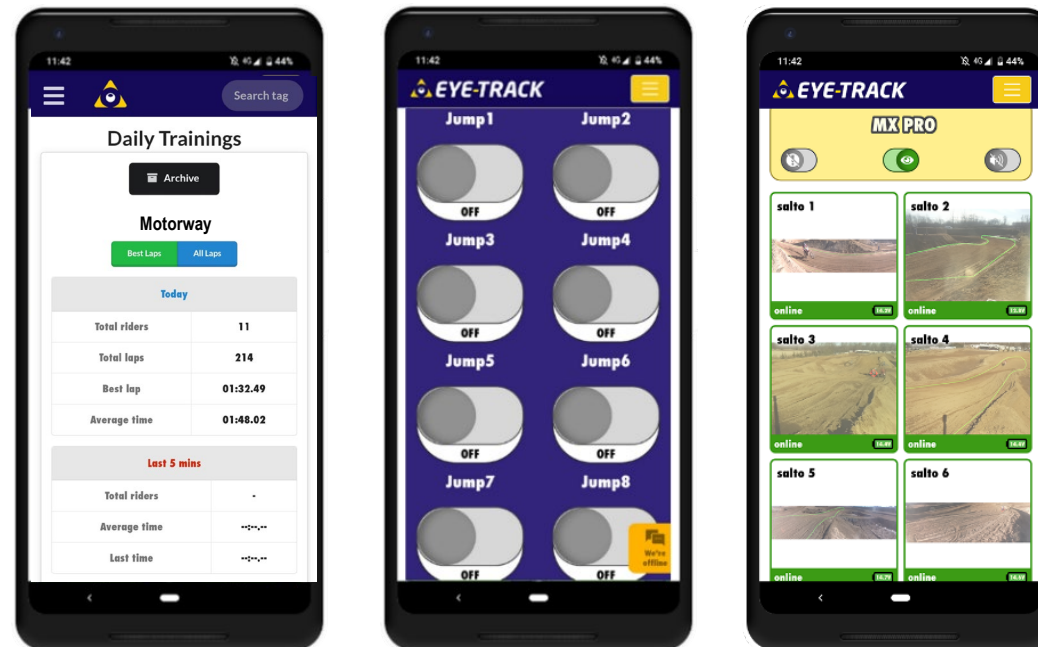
11:42
44%

Search tag

Daily Trainings

Archive

Motorway

Best Laps | All Laps

| Today | |
|---|---|
| Total riders | 11 |
| Total laps | 214 |
| Best lap | 01:32.49 |
| Average time | 01:48.02 |

| Last 5 mins | |
|---|---|
| Total riders | - |
| Average time | --:--.-- |
| Last time | --:--.-- |

11:42
44%

EYE-TRACK

Jump1 Jump2
OFF OFF
Jump3 Jump4
OFF OFF
Jump5 Jump6
OFF OFF
Jump7 Jump8
OFF OFF

We're offline

11:42
44%

EYE-TRACK

MX PRO

salto 1
online
salto 2
online
salto 3
online
salto 4
online
salto 5
online
salto 6
online